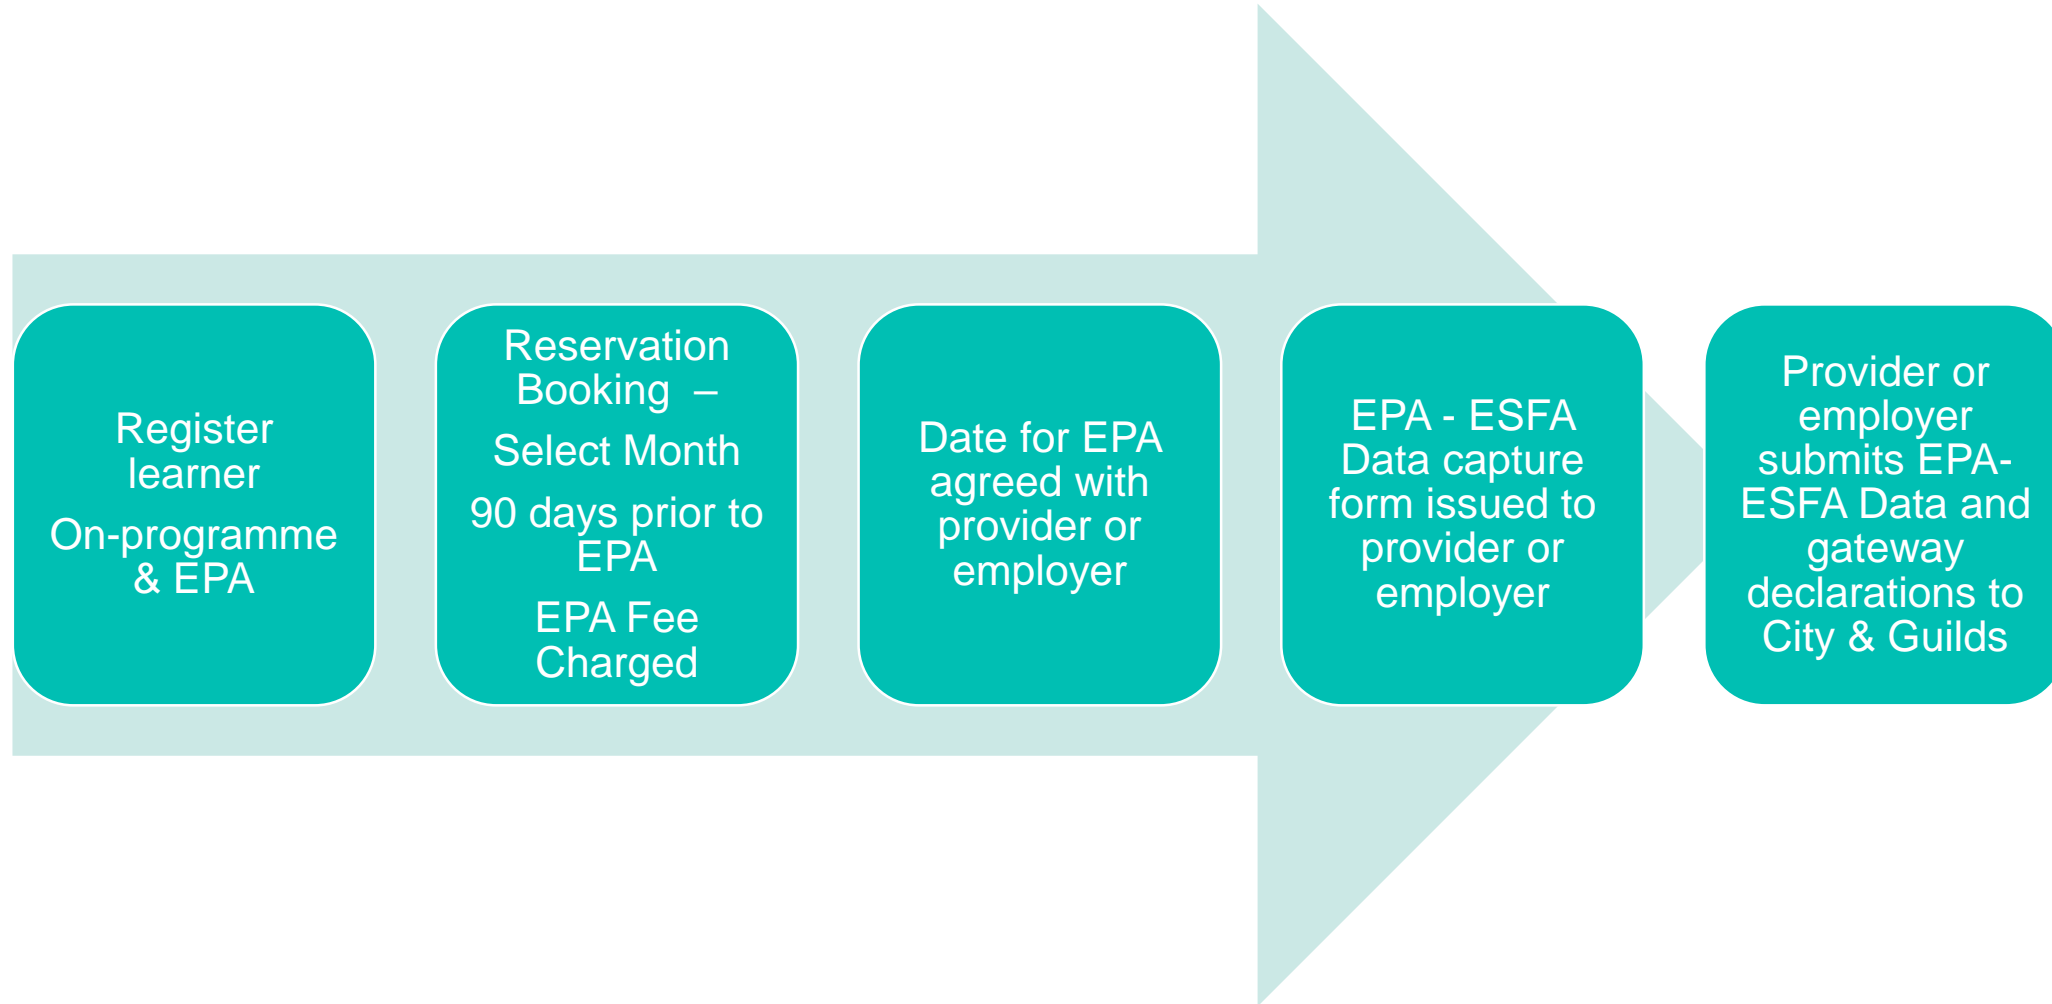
Register learner

On-programme & EPA

Reservation Booking –

Select Month

90 days prior to EPA

EPA Fee Charged

Date for EPA agreed with provider or employer

EPA - ESFA Data capture form issued to provider or employer

Provider or employer submits EPA-ESFA Data and gateway declarations to City & Guilds